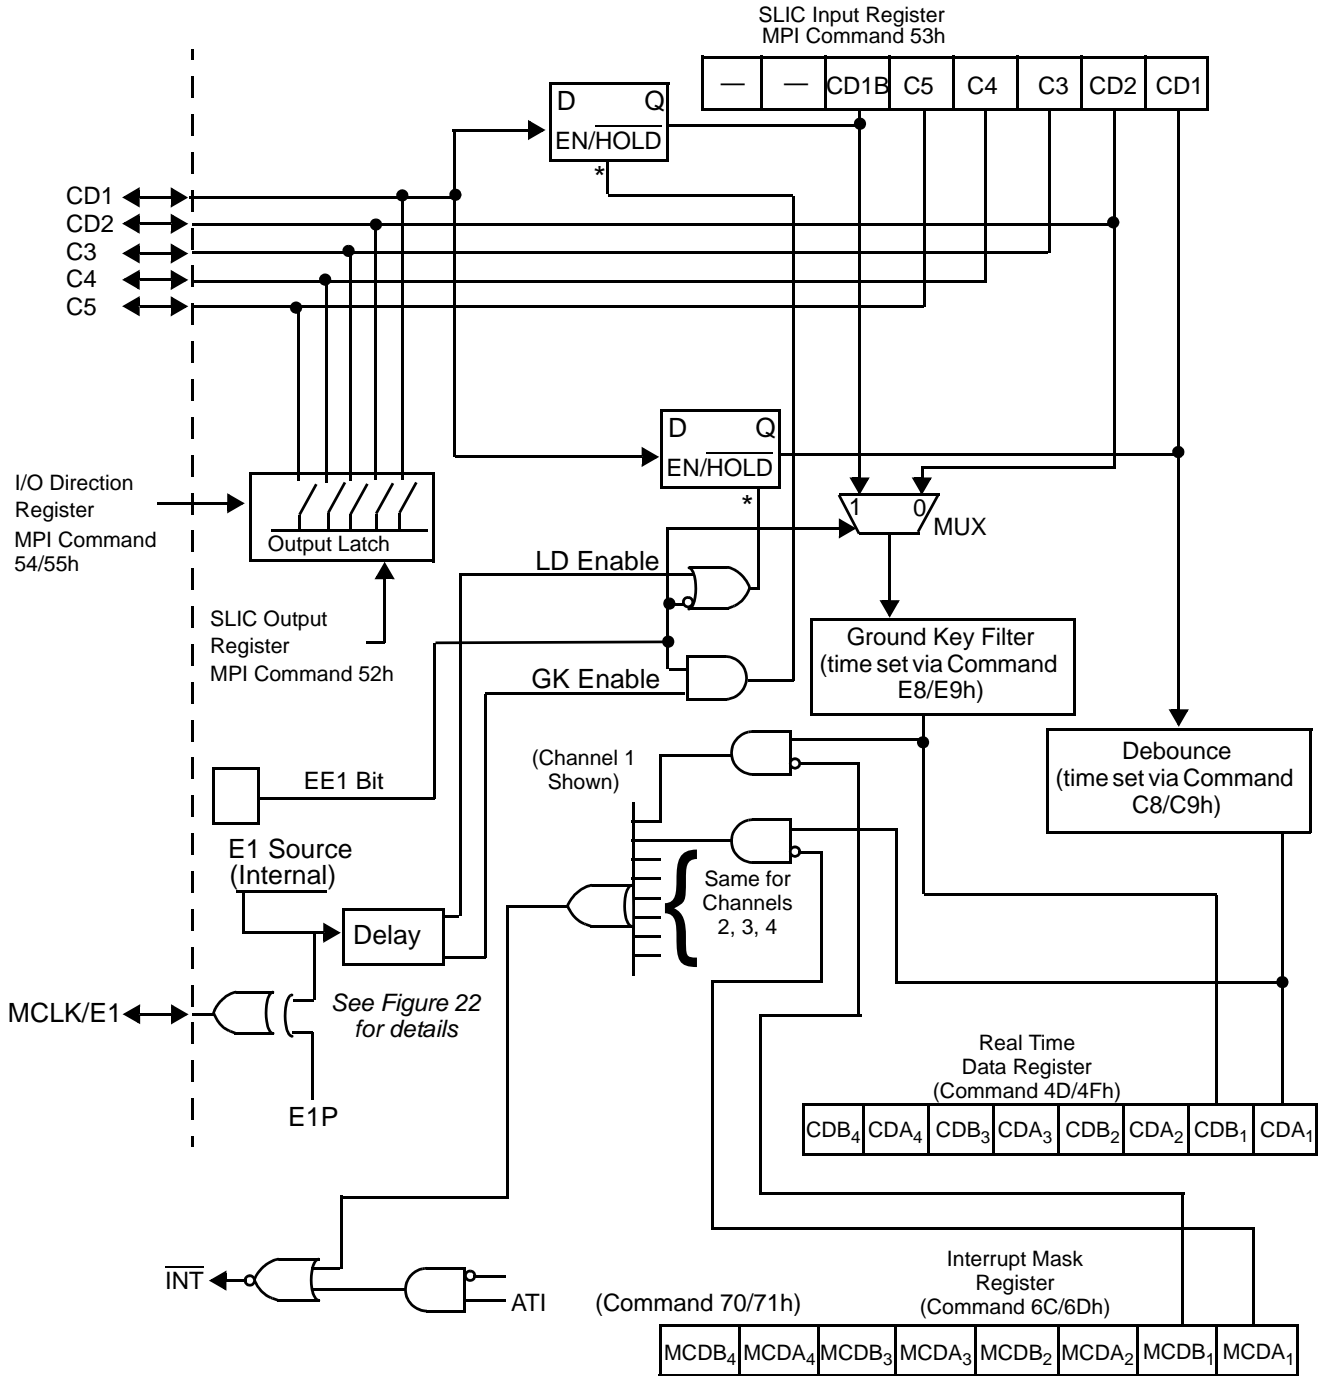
SLIC Input Register
MPI Command 53h

| — | — | CD1B | C5 | C4 | C3 | CD2 | CD1 |
|---|---|---|---|---|---|---|---|

D Q
EN/$\overline{HOLD}$
*

CD1
CD2
C3
C4
C5

D Q
EN/$\overline{HOLD}$
*

I/O Direction Register MPI Command 54/55h

Output Latch

SLIC Output Register MPI Command 52h

1 0
MUX

LD Enable

GK Enable

Ground Key Filter (time set via Command E8/E9h)

Debounce (time set via Command C8/C9h)

EE1 Bit

(Channel 1 Shown)

E1 Source (Internal)

Same for Channels 2, 3, 4

Delay

MCLK/E1

See Figure 22 for details

E1P

Real Time Data Register (Command 4D/4Fh)

| CDB$_4$ | CDA$_4$ | CDB$_3$ | CDA$_3$ | CDB$_2$ | CDA$_2$ | CDB$_1$ | CDA$_1$ |
|---|---|---|---|---|---|---|---|

$\overline{INT}$

ATI

(Command 70/71h)

Interrupt Mask Register (Command 6C/6Dh)

| MCDB$_4$ | MCDA$_4$ | MCDB$_3$ | MCDA$_3$ | MCDB$_2$ | MCDA$_2$ | MCDB$_1$ | MCDA$_1$ |
|---|---|---|---|---|---|---|---|